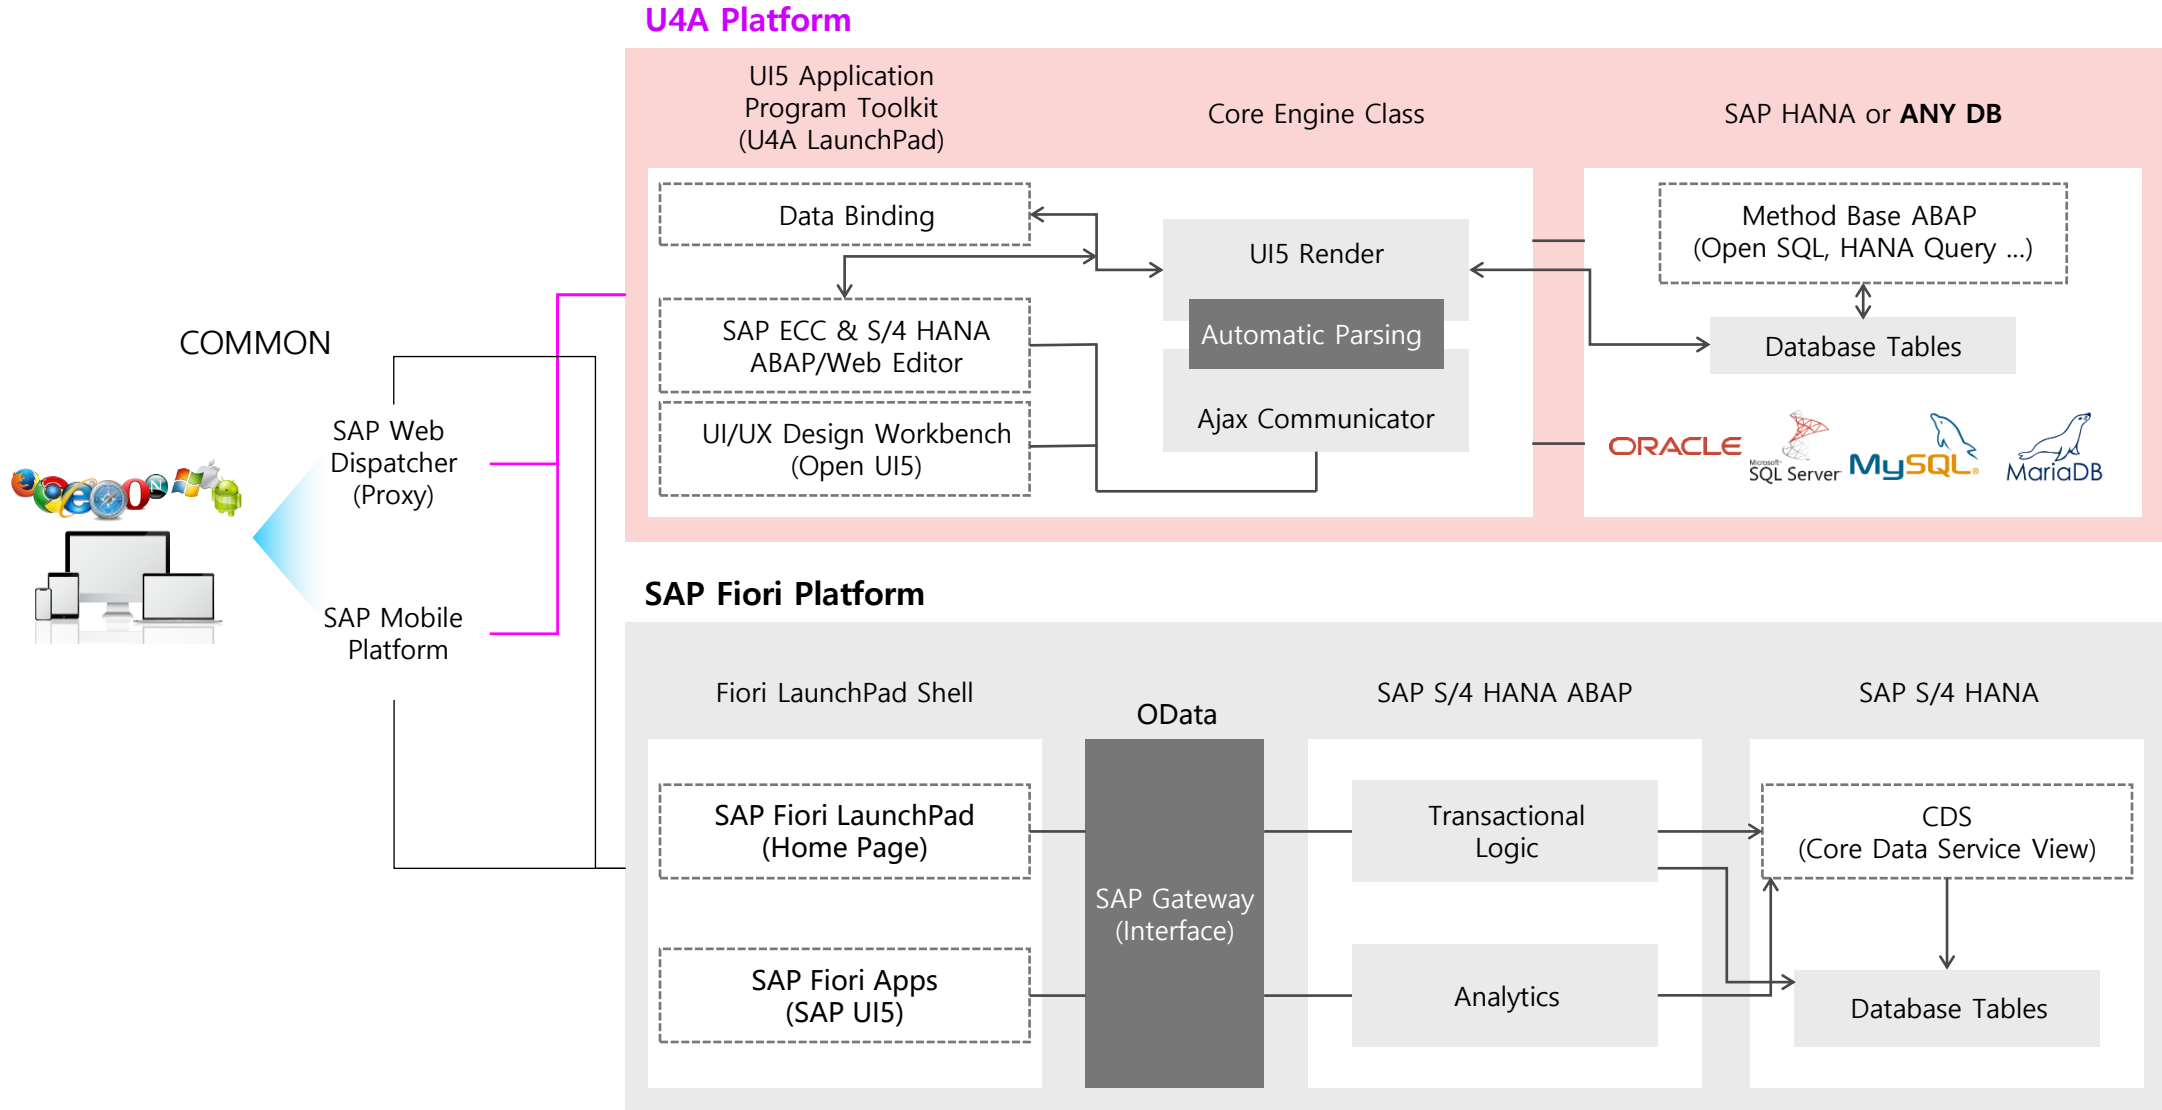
U4A Platform

UI5 Application Program Toolkit (U4A LaunchPad)

Core Engine Class

SAP HANA or **ANY DB**

Data Binding

SAP ECC & S/4 HANA ABAP/Web Editor

UI/UX Design Workbench (Open UI5)

UI5 Render

Automatic Parsing

Ajax Communicator

Method Base ABAP (Open SQL, HANA Query ...)

Database Tables

ORACLE

Microsoft SQL Server

MySQL

MariaDB

COMMON

SAP Web Dispatcher (Proxy)

SAP Mobile Platform

SAP Fiori Platform

Fiori LaunchPad Shell

OData

SAP S/4 HANA ABAP

SAP S/4 HANA

SAP Fiori LaunchPad (Home Page)

SAP Fiori Apps (SAP UI5)

SAP Gateway (Interface)

Transactional Logic

Analytics

CDS (Core Data Service View)

Database Tables